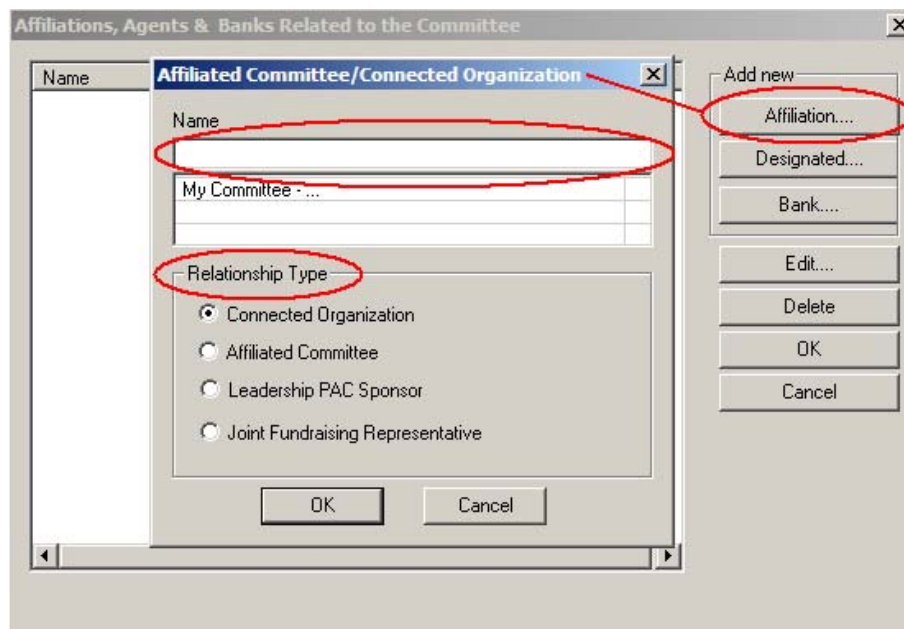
Affiliations, Agents & Banks Related to the Committee

Name

Affiliated Committee/Connected Organization

Name

My Committee - ...

Relationship Type

Connected Organization

Affiliated Committee

Leadership PAC Sponsor

Joint Fundraising Representative

OK

Cancel

Add new

Affiliation....

Designated....

Bank....

Edit....

Delete

OK

Cancel